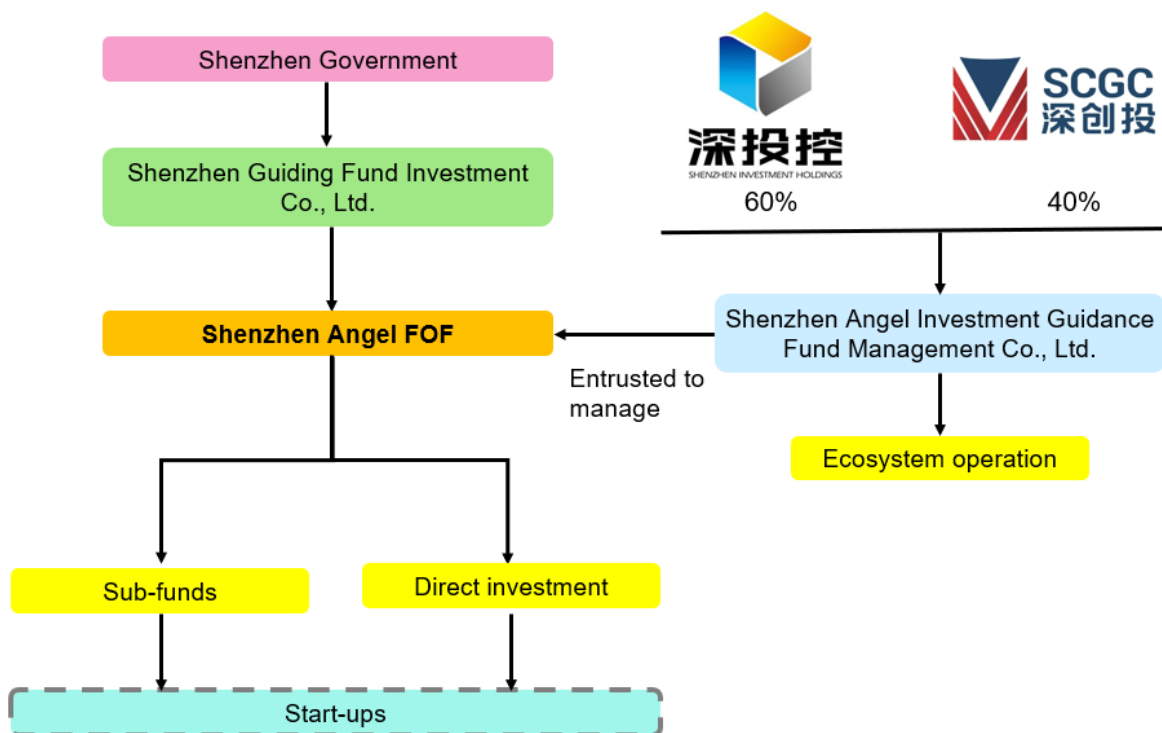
Shenzhen Government

深投控
SHENZHEN INVESTMENT HOLDINGS
60%

SCGC
深创投
40%

Shenzhen Guiding Fund Investment Co., Ltd.

Shenzhen Angel FOF

Shenzhen Angel Investment Guidance Fund Management Co., Ltd.

Entrusted to manage

Ecosystem operation

Sub-funds

Direct investment

Start-ups